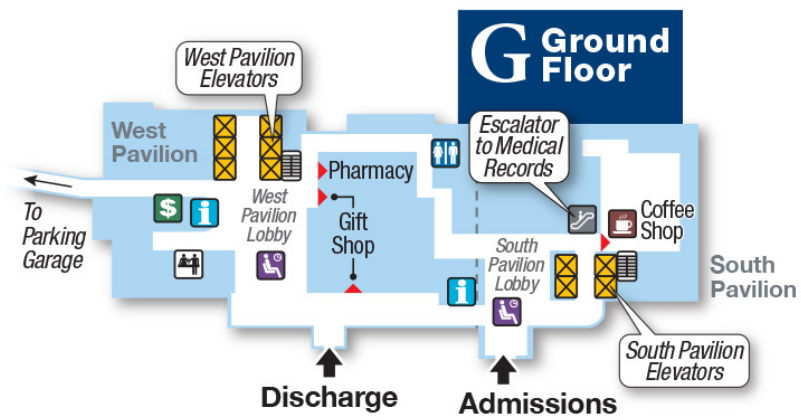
G Ground Floor

West Pavilion Elevators

West Pavilion

To Parking Garage

West Pavilion Lobby

Pharmacy

Gift Shop

Escalator to Medical Records

Coffee Shop

South Pavilion Lobby

South Pavilion

South Pavilion Elevators

Discharge

Admissions